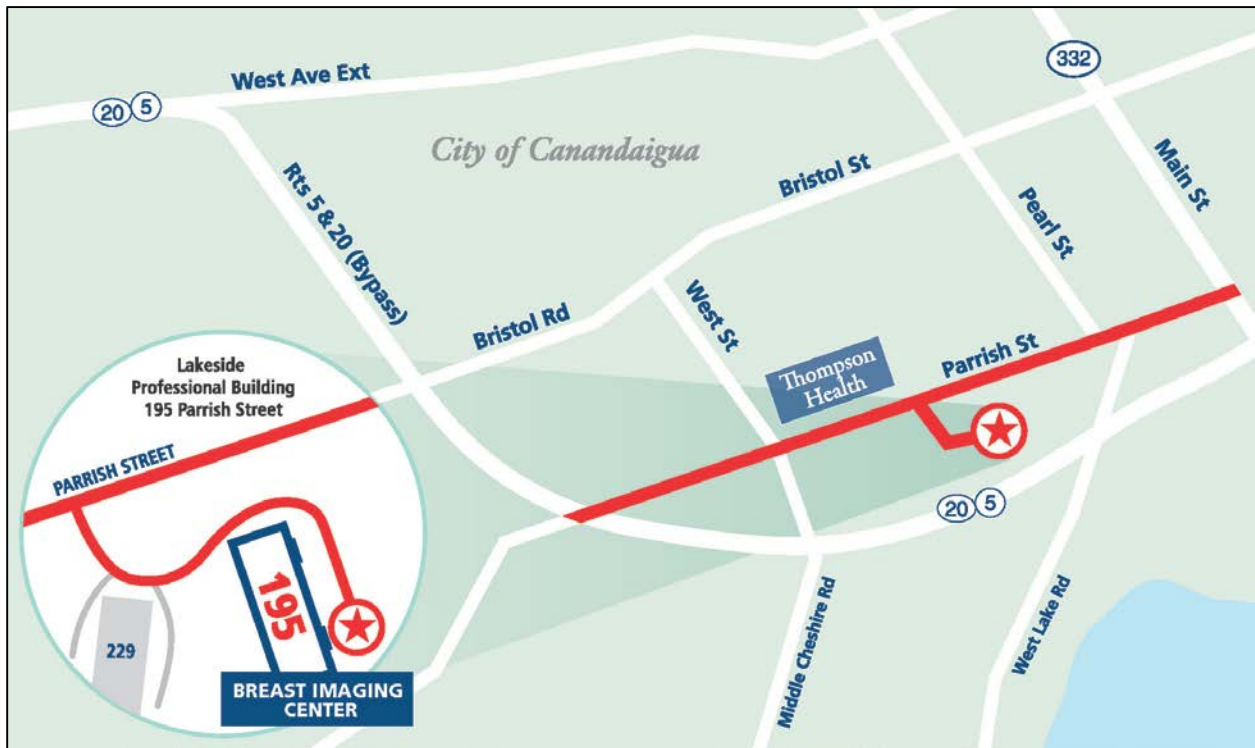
West Ave Ext

20 5

332

City of Canandaigua

Bristol St

Main St

Pearl St

Rts 5 & 20 (Bypass)

West St

Bristol Rd

Lakeside Professional Building 195 Parrish Street

Thompson Health

Parrish St

PARRISH STREET

20 5

195

229

BREAST IMAGING CENTER

Middle Cheshire Rd

West Lake Rd